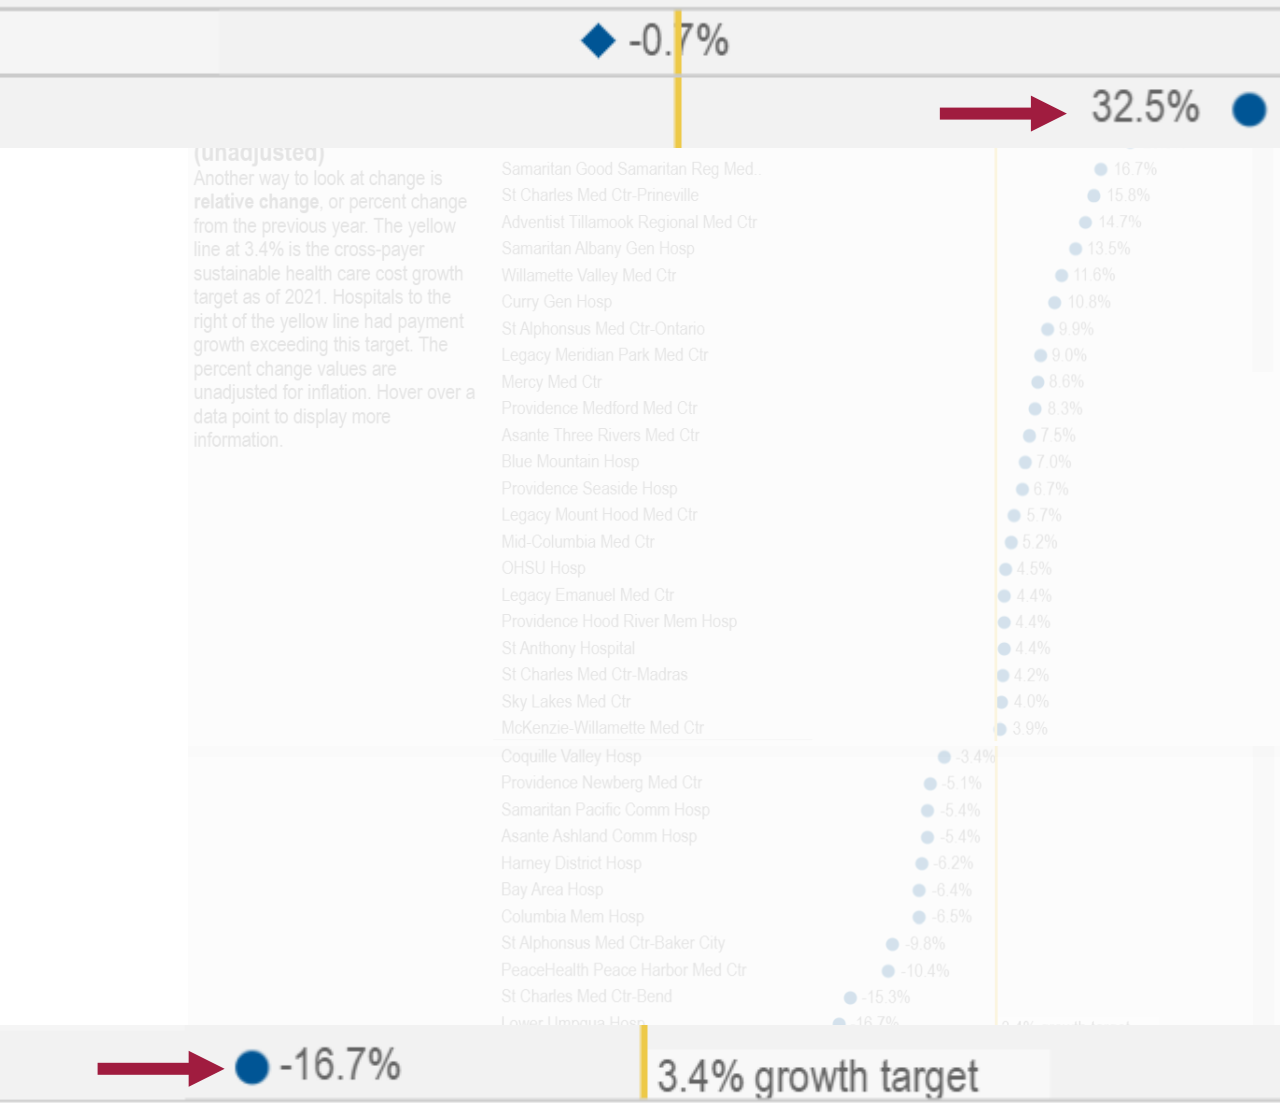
-0.7%

32.5%

(unadjusted)
Another way to look at change is **relative change**, or percent change from the previous year. The yellow line at 3.4% is the cross-payer sustainable health care cost growth target as of 2021. Hospitals to the right of the yellow line had payment growth exceeding this target. The percent change values are unadjusted for inflation. Hover over a data point to display more information.

Samaritan Good Samaritan Reg Med 16.7%
St Charles Med Ctr-Prineville 15.8%
Adventist Tillamook Regional Med Ctr 14.7%
Samaritan Albany Gen Hosp 13.5%
Willamette Valley Med Ctr 11.6%
Curry Gen Hosp 10.8%
St Alphonsus Med Ctr-Ontario 9.9%
Legacy Meridian Park Med Ctr 9.0%
Mercy Med Ctr 8.6%
Providence Medford Med Ctr 8.3%
Asante Three Rivers Med Ctr 7.5%
Blue Mountain Hosp 7.0%
Providence Seaside Hosp 6.7%
Legacy Mount Hood Med Ctr 5.7%
Mid-Columbia Med Ctr 5.2%
OHSU Hosp 4.5%
Legacy Emanuel Med Ctr 4.4%
Providence Hood River Mem Hosp 4.4%
St Anthony Hospital 4.4%
St Charles Med Ctr-Madras 4.2%
Sky Lakes Med Ctr 4.0%
McKenzie-Willamette Med Ctr 3.9%
Coquille Valley Hosp -3.4%
Providence Newberg Med Ctr -5.1%
Samaritan Pacific Comm Hosp -5.4%
Asante Ashland Comm Hosp -5.4%
Harney District Hosp -6.2%
Bay Area Hosp -6.4%
Columbia Mem Hosp -6.5%
St Alphonsus Med Ctr-Baker City -9.8%
PeaceHealth Peace Harbor Med Ctr -10.4%
St Charles Med Ctr-Bend -15.3%
Lower Umpqua Hosp -16.7%

-16.7%

3.4% growth target